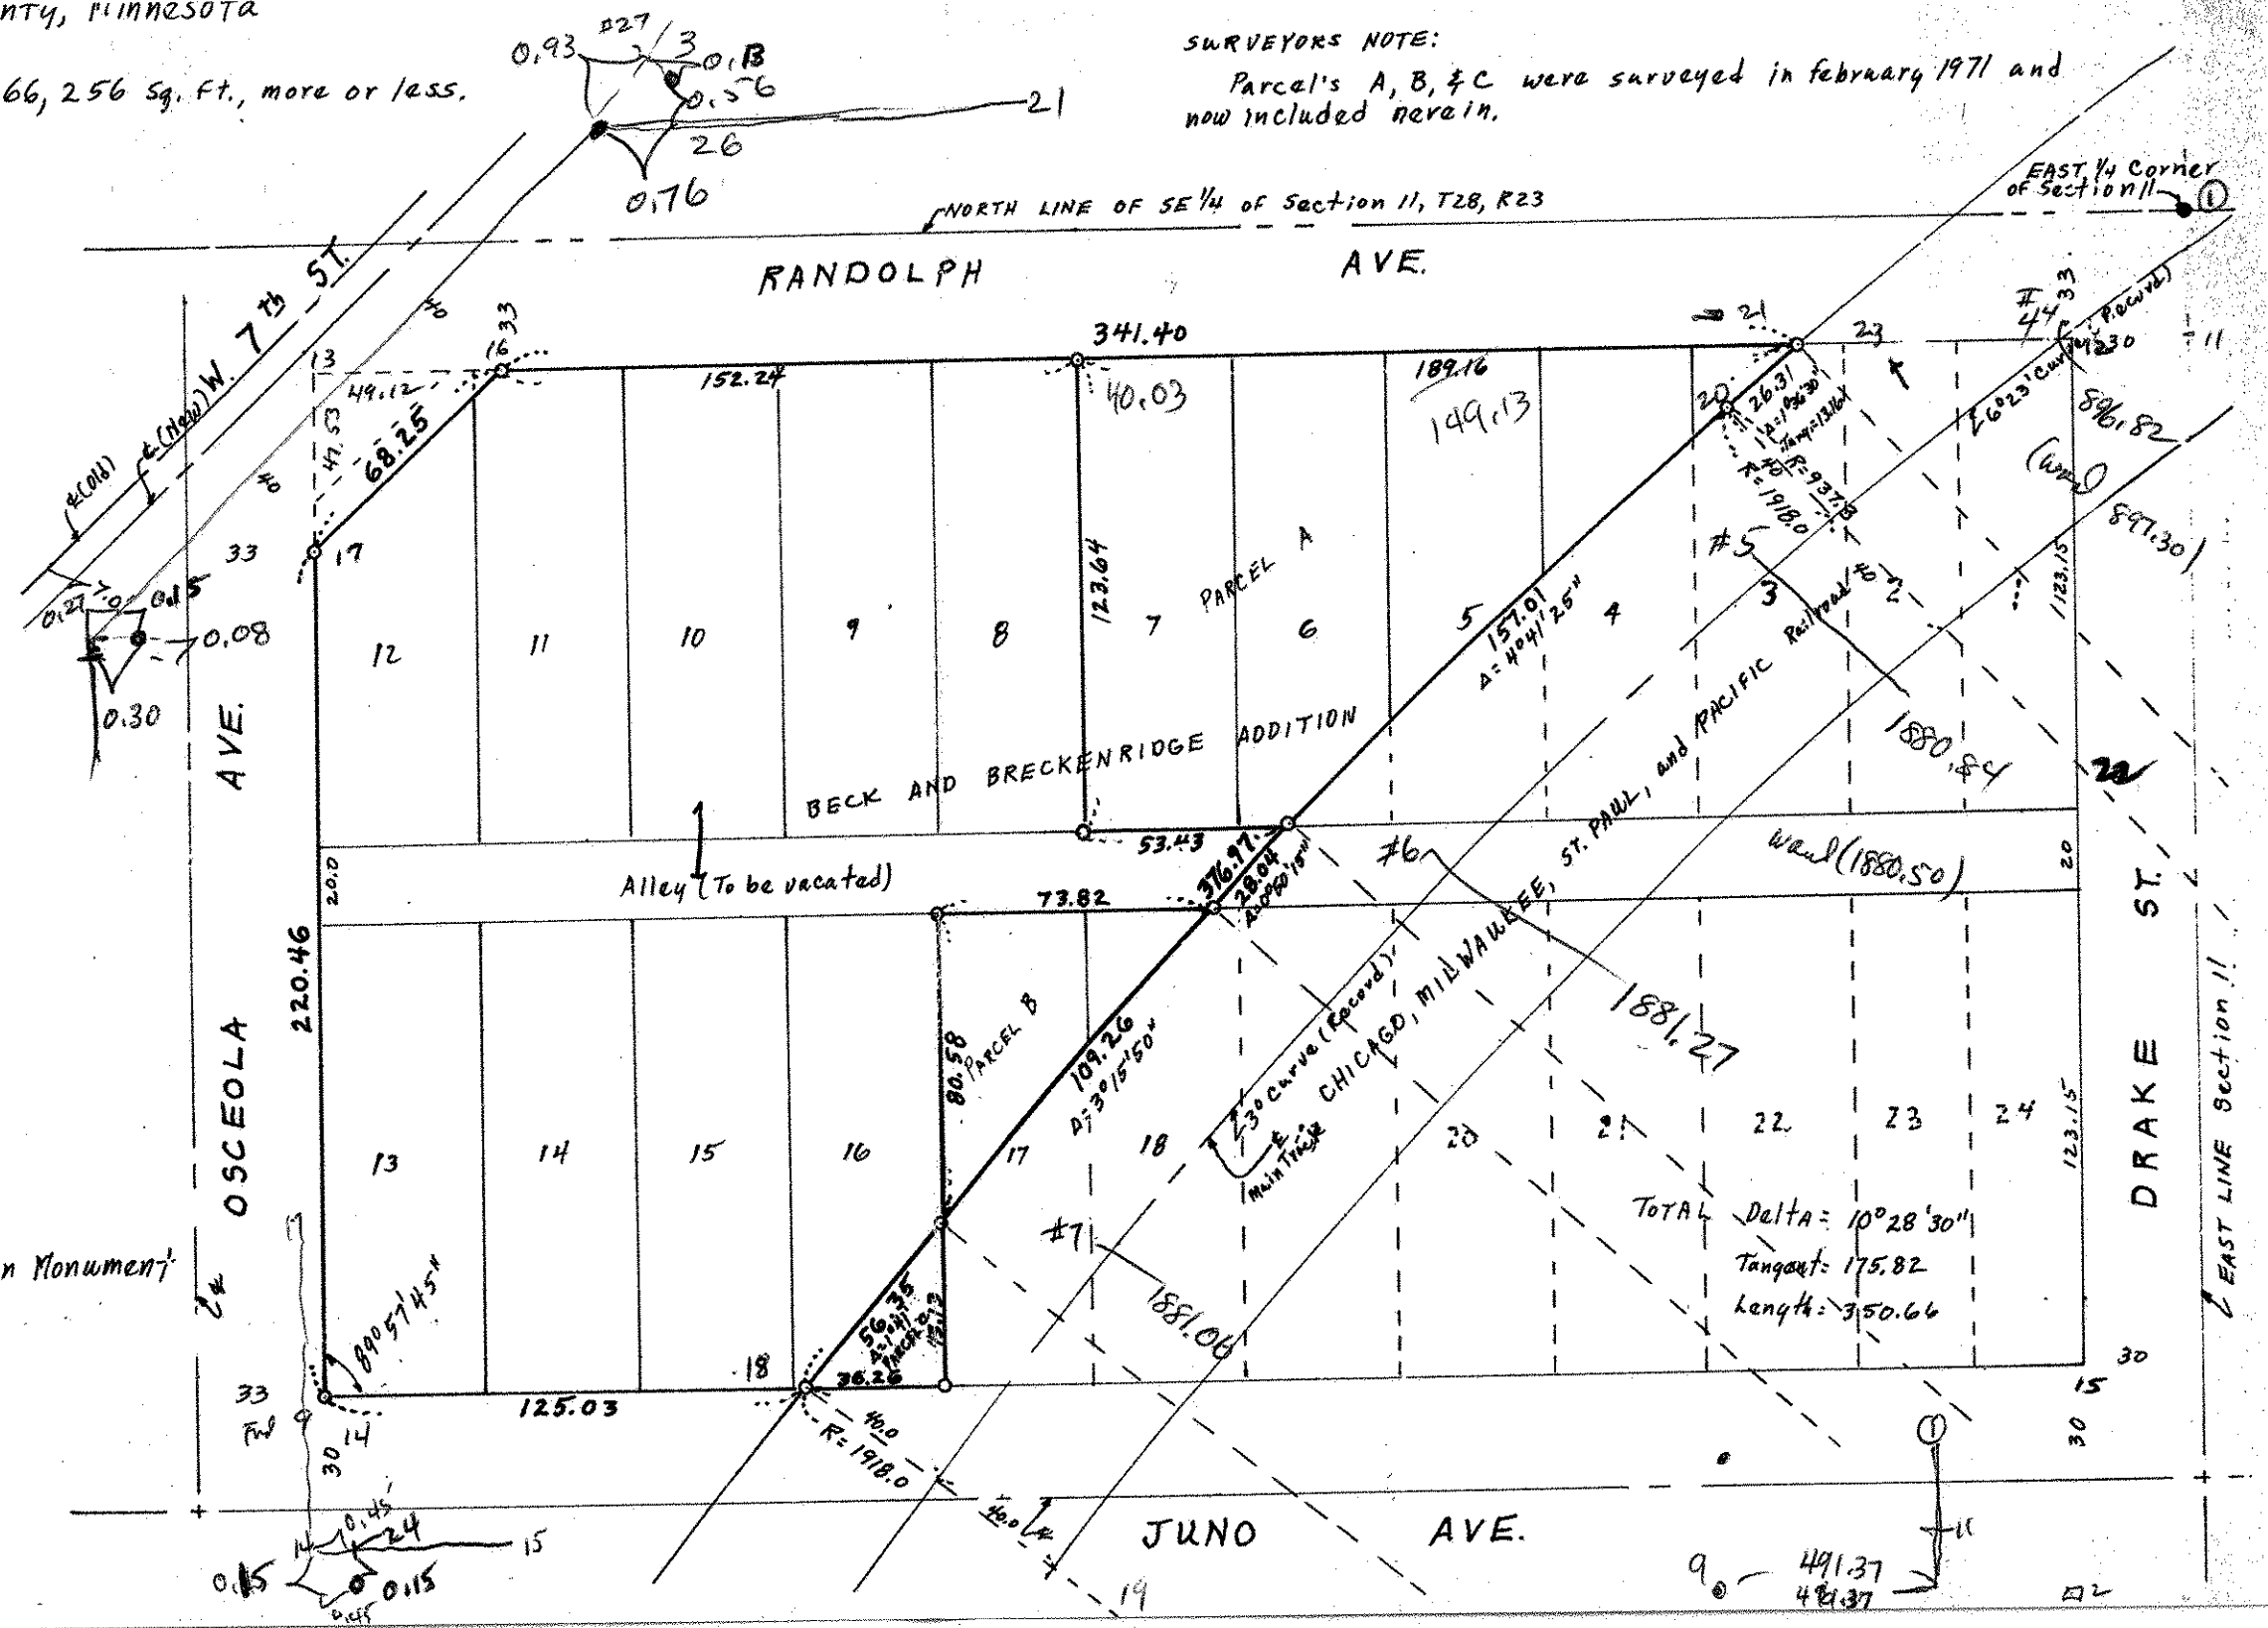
nty, Minnesota

66, 256 Sq. Ft., more or less.

SURVEYORS NOTE:
Parcel's A, B, & C were surveyed in february 1971 and now included herein.

0.93 #27 3 0.13 0.56 21 26 0.76

EAST 1/4 Corner of Section 11 ①

NORTH LINE OF SE 1/4 of Section 11, T28, R23

RANDOLPH AVE.

W. 7th ST. ℄ (New) ℄ (Old) 40 40

13 16 33 341.40 21 23 #4 33 30 11

49.12 41.53 68.25 152.24 40.03 189.16 149.13 20 26.31 Δ=1°36'30" Tang=13.16 Δ=10° R=937.8 A=1918.0 6°23' Curve (Record) 896.82 (ward) 897.30

33 17 0.27 0.15 0.08 0.30

12 11 10 9 8 123.64 7 PARCEL A 6 5 157.01 Δ=4°41'25" 4 #5 3 Railroad ℄ 2 1 123.15

AVE. BECK AND BRECKENRIDGE ADDITION 1880.84 22

53.43 #6 CHICAGO, MILWAUKEE, ST. PAUL, and PACIFIC ward (1880.50) 20

20.0 Alley (To be vacated) 73.82 376.97 28.04 Δ=0°50'15" 1881.27

220.46 OSCEOLA 80.58 PARCEL B 109.26 Δ=3°15'50" 3° Curve (Record) ℄ Main Track

13 14 15 16 17 18 20 21 22 23 24 123.15 DRAKE ST.

n Monument 17 #7 1881.06 TOTAL Delta= 10°28'30" Tangent: 175.82 Length: 350.66 EAST LINE Section 11

89°51'45" 56.35 Δ=1°41' PARCEL C 13.3 18 36.26 30 15

33 Fnd 9 30 14 125.03 40.0 R=1918.0 ① 30

0.45 14 24 15 0.15 0.15 0.45 40.0 JUNO AVE. 19 9 491.37 491.37 11 2